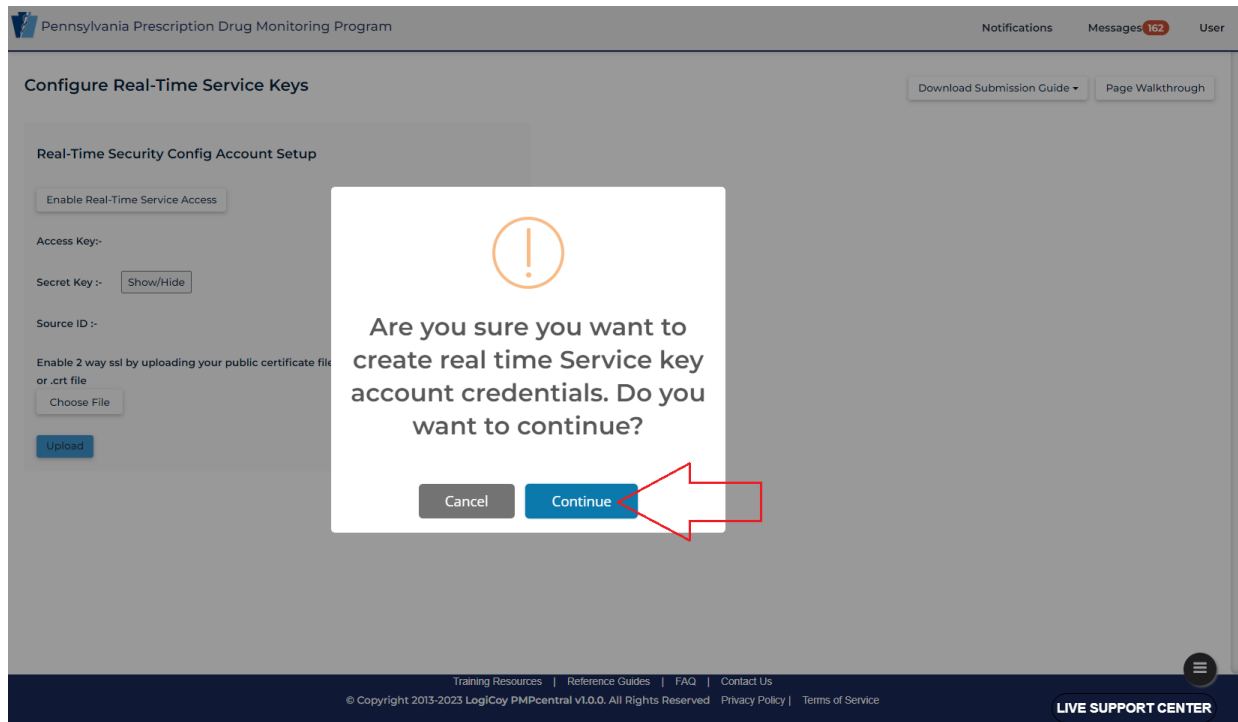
Pennsylvania Prescription Drug Monitoring Program

Notifications Messages 162 User

Configure Real-Time Service Keys

Download Submission Guide ▾ Page Walkthrough

Real-Time Security Config Account Setup

Enable Real-Time Service Access

Access Key:-

Secret Key :- Show/Hide

Source ID :-

Enable 2 way ssl by uploading your public certificate file or .crt file

Choose File

Upload

!

Are you sure you want to create real time Service key account credentials. Do you want to continue?

Cancel Continue

Training Resources | Reference Guides | FAQ | Contact Us

© Copyright 2013-2023 LogiCoy PMPcentral v1.0.0. All Rights Reserved Privacy Policy | Terms of Service

LIVE SUPPORT CENTER